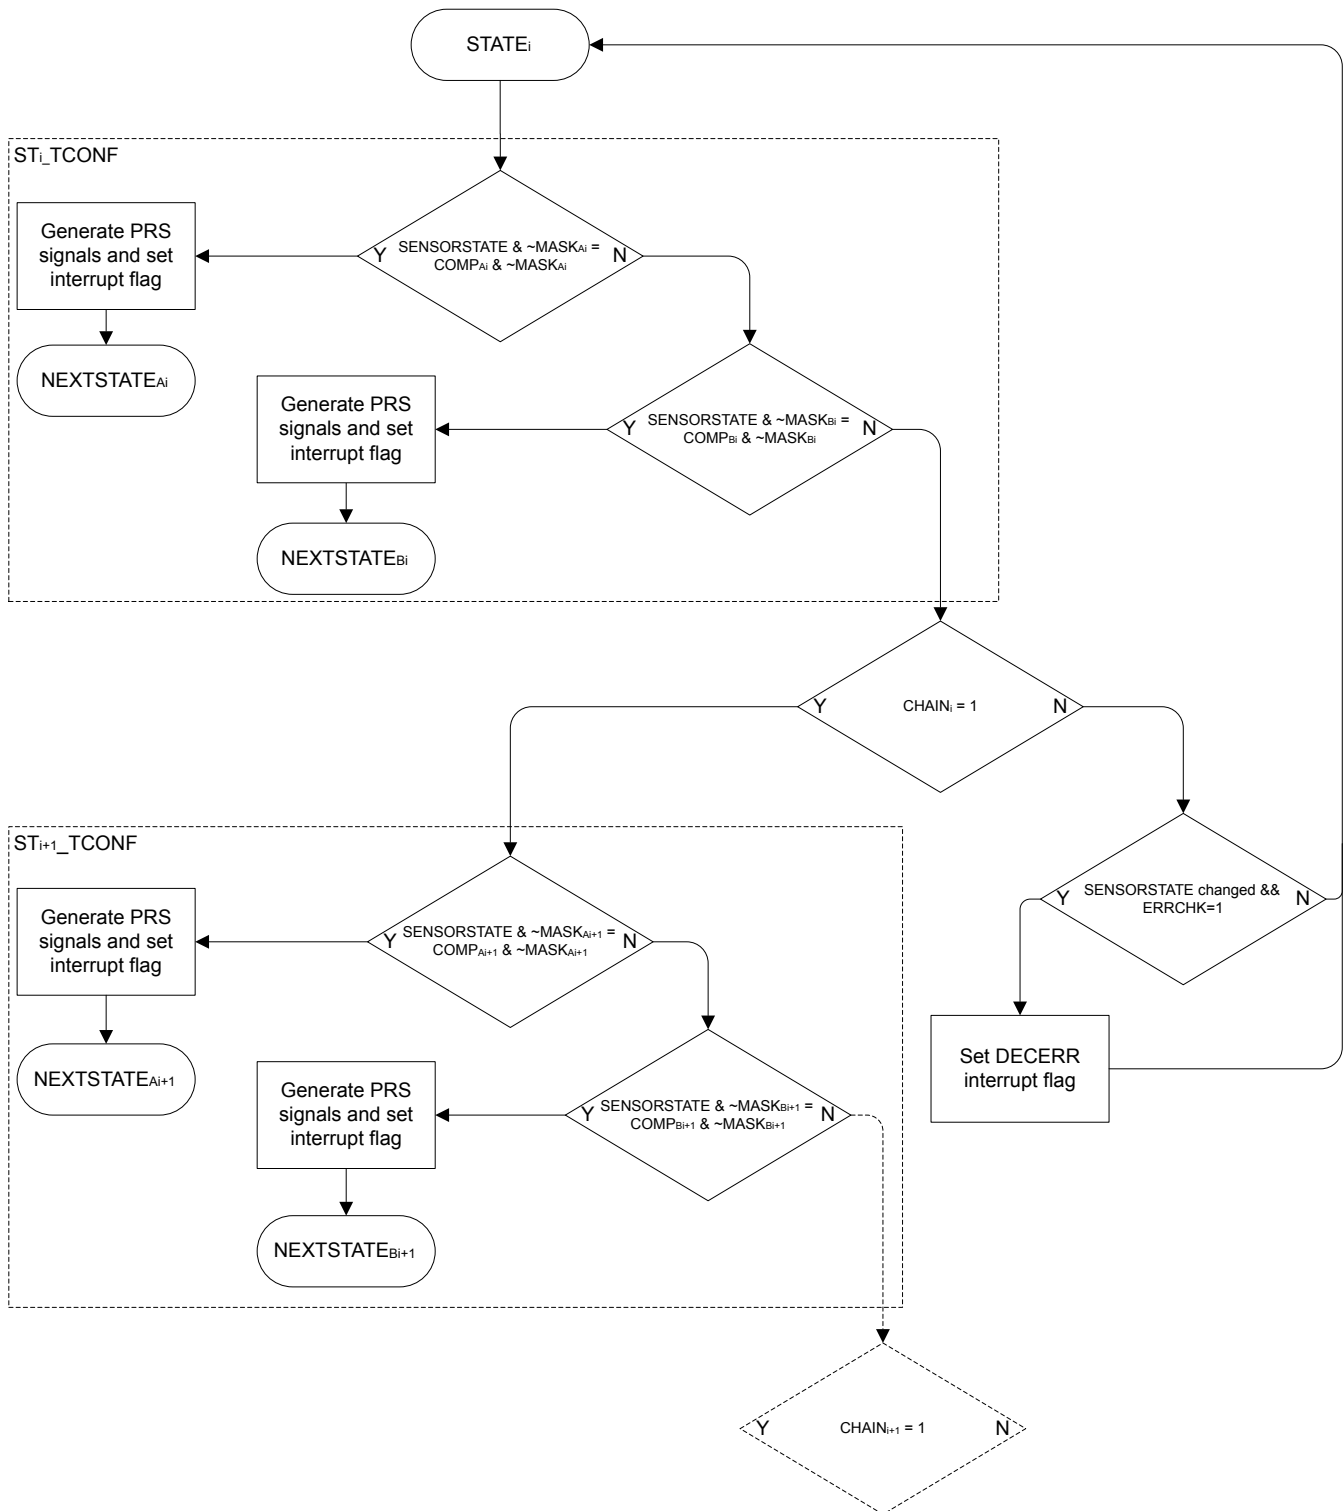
$STATE_i$

$ST_i$_TCONF

Generate PRS signals and set interrupt flag

Y

SENSORSTATE & ~$MASK_{Ai}$ = $COMP_{Ai}$ & ~$MASK_{Ai}$

N

$NEXTSTATE_{Ai}$

Generate PRS signals and set interrupt flag

Y

SENSORSTATE & ~$MASK_{Bi}$ = $COMP_{Bi}$ & ~$MASK_{Bi}$

N

$NEXTSTATE_{Bi}$

Y

$CHAIN_i$ = 1

N

$ST_{i+1}$_TCONF

Generate PRS signals and set interrupt flag

Y

SENSORSTATE & ~$MASK_{Ai+1}$ = $COMP_{Ai+1}$ & ~$MASK_{Ai+1}$

N

$NEXTSTATE_{Ai+1}$

Generate PRS signals and set interrupt flag

Y

SENSORSTATE & ~$MASK_{Bi+1}$ = $COMP_{Bi+1}$ & ~$MASK_{Bi+1}$

N

$NEXTSTATE_{Bi+1}$

Y

SENSORSTATE changed && ERRCHK=1

N

Set DECERR interrupt flag

Y

$CHAIN_{i+1}$ = 1

N